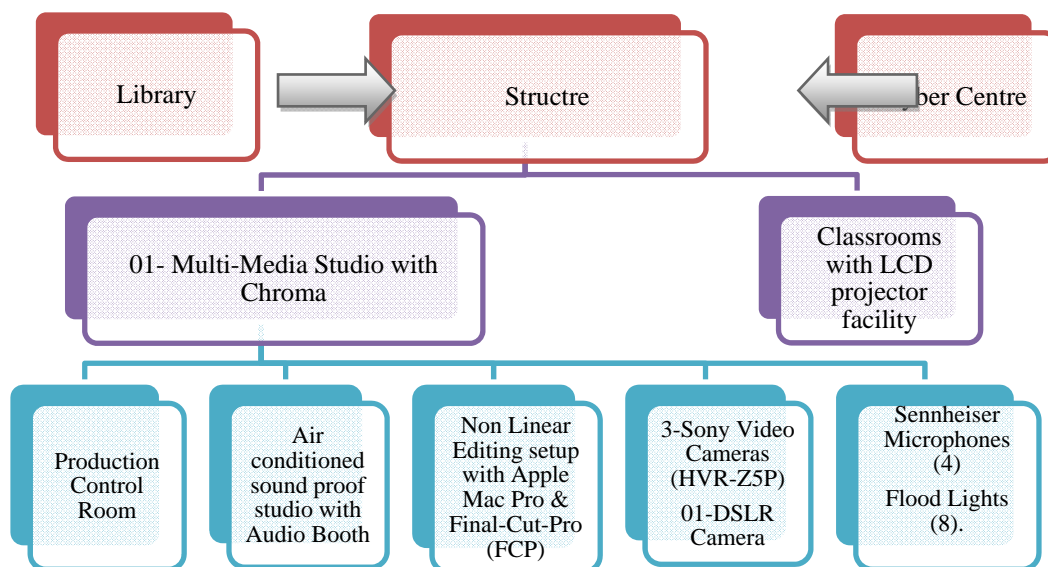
Library

Structre

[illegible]ber Centre

01- Multi-Media Studio with Chroma

Classrooms with LCD projector facility

Production Control Room

Air conditioned sound proof studio with Audio Booth

Non Linear Editing setup with Apple Mac Pro & Final-Cut-Pro (FCP)

3-Sony Video Cameras (HVR-Z5P)

01-DSLR Camera

Sennheiser Microphones (4)

Flood Lights (8).